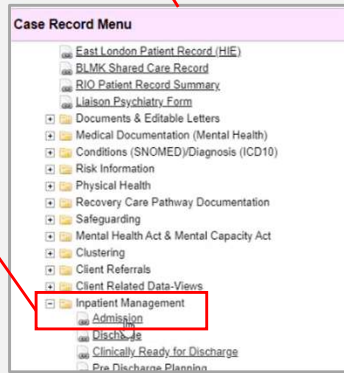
Case Record Menu

East London Patient Record (HIE)
BLMK Shared Care Record
RIO Patient Record Summary
Liaison Psychiatry Form
Documents & Editable Letters
Medical Documentation (Mental Health)
Conditions (SNOMED)/Diagnosis (ICD10)
Risk Information
Physical Health
Recovery Care Pathway Documentation
Safeguarding
Mental Health Act & Mental Capacity Act
Clustering
Client Referrals
Client Related Data-Views
Inpatient Management
Admission
Discharge
Clinically Ready for Discharge
Pre Discharge Planning